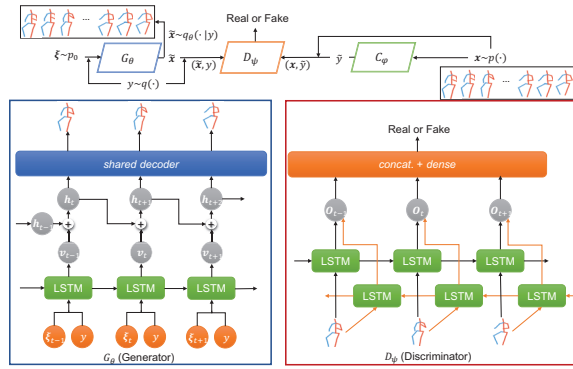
Real or Fake

$\widetilde{\boldsymbol{x}}\sim q_\theta(\cdot\,|y)$

$\boldsymbol{\xi}\sim p_0$

$G_\theta$

$\widetilde{\boldsymbol{x}}$

$(\widetilde{\boldsymbol{x}},y)$

$D_\psi$

$(\boldsymbol{x},\widetilde{y})$

$\widetilde{y}$

$C_\varphi$

$\boldsymbol{x}\sim p(\cdot)$

$y\sim q(\cdot)$

...

...

shared decoder

$\boldsymbol{h}_t$ $\boldsymbol{h}_{t+1}$ $\boldsymbol{h}_{t+2}$

$\boldsymbol{h}_{t-1}$

+ + +

$\boldsymbol{v}_{t-1}$ $\boldsymbol{v}_t$ $\boldsymbol{v}_{t+1}$

LSTM LSTM LSTM

$\boldsymbol{\xi}_{t-1}$ $y$ $\boldsymbol{\xi}_t$ $y$ $\boldsymbol{\xi}_{t+1}$ $y$

$G_\theta$ (Generator)

Real or Fake

concat. + dense

$\boldsymbol{O}_{t-1}$ $\boldsymbol{O}_t$ $\boldsymbol{O}_{t+1}$

LSTM LSTM LSTM

LSTM LSTM LSTM

$D_\psi$ (Discriminator)